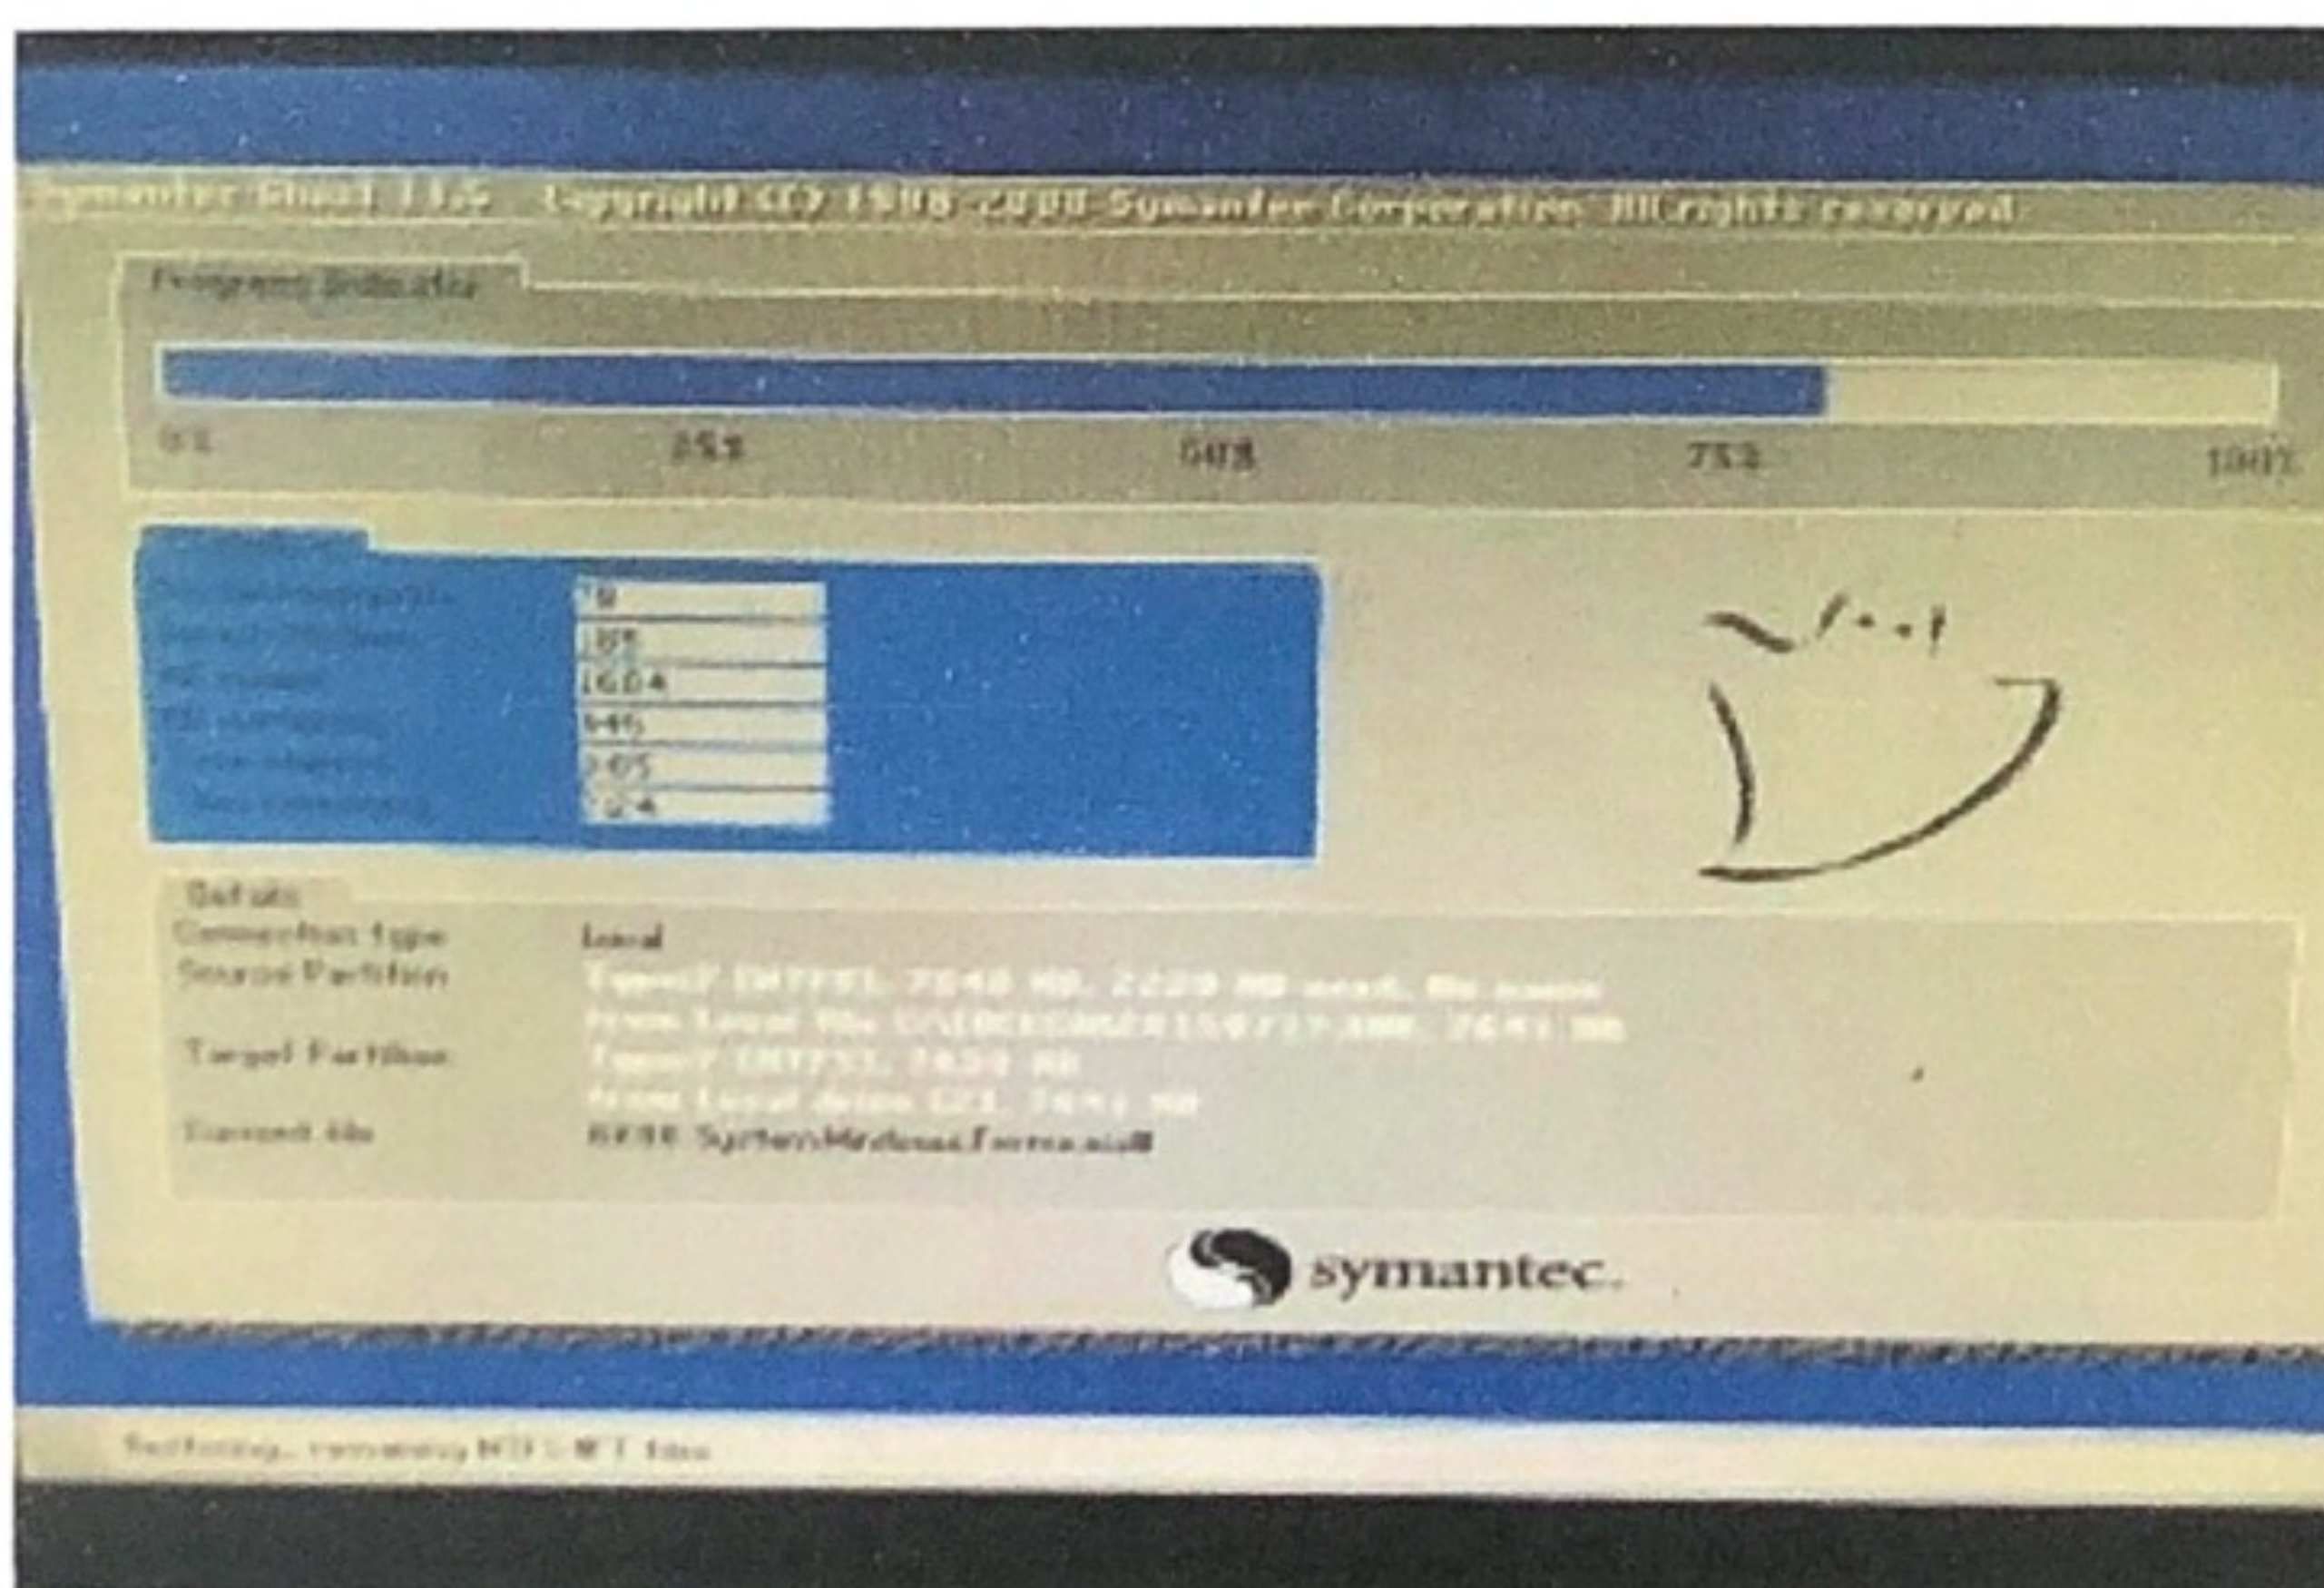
ymantec Ghost 11.5 Copyright (C) 1998-2008 Symantec Corporation. All rights reserved.

Progress Indicator

0% 25% 50% 75% 100%

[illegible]

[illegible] 78
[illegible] 185
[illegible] 1604
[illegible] 645
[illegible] 2:05
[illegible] 7:24

Details
Connection type Local
Source Partition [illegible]
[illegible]
Target Partition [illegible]
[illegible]
Current file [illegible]

symantec.

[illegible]